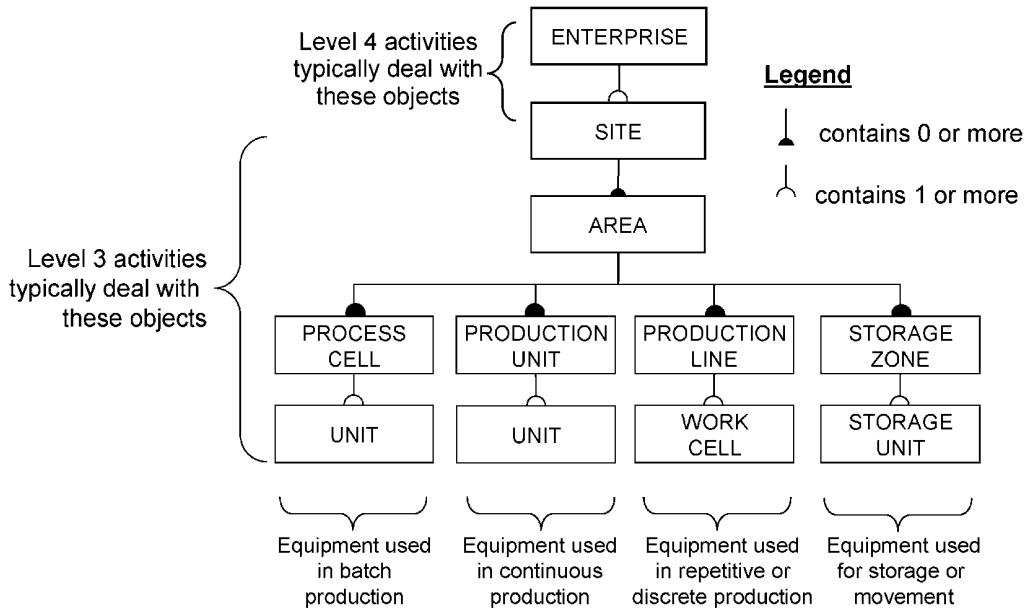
Level 4 activities typically deal with these objects

ENTERPRISE

SITE

Legend

contains 0 or more

contains 1 or more

AREA

Level 3 activities typically deal with these objects

PROCESS CELL

PRODUCTION UNIT

PRODUCTION LINE

STORAGE ZONE

UNIT

UNIT

WORK CELL

STORAGE UNIT

Equipment used in batch production

Equipment used in continuous production

Equipment used in repetitive or discrete production

Equipment used for storage or movement